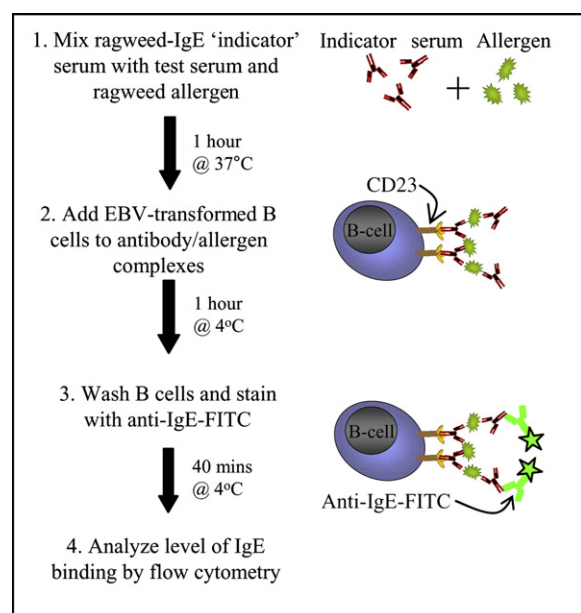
1. Mix ragweed-IgE 'indicator' serum with test serum and ragweed allergen

Indicator serum Allergen

+

1 hour
@ 37°C

2. Add EBV-transformed B cells to antibody/allergen complexes

CD23

B-cell

1 hour
@ 4$^o$C

3. Wash B cells and stain with anti-IgE-FITC

B-cell

40 mins
@ 4$^o$C

Anti-IgE-FITC

4. Analyze level of IgE binding by flow cytometry